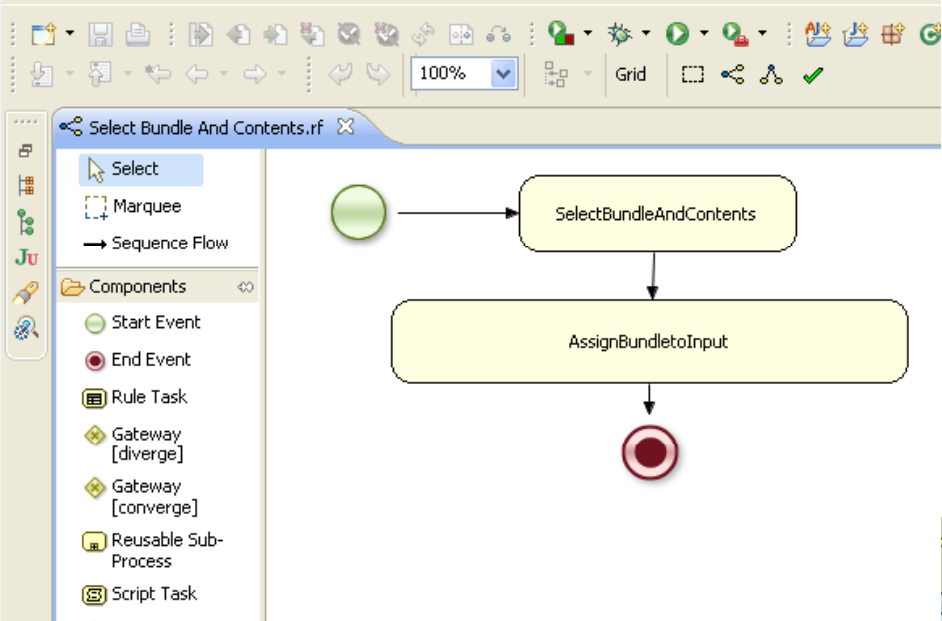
100%

Grid

Select Bundle And Contents.rf

Select

Marquee

Sequence Flow

Components

Start Event

End Event

Rule Task

Gateway [diverge]

Gateway [converge]

Reusable Sub-Process

Script Task

SelectBundleAndContents

AssignBundletoInput